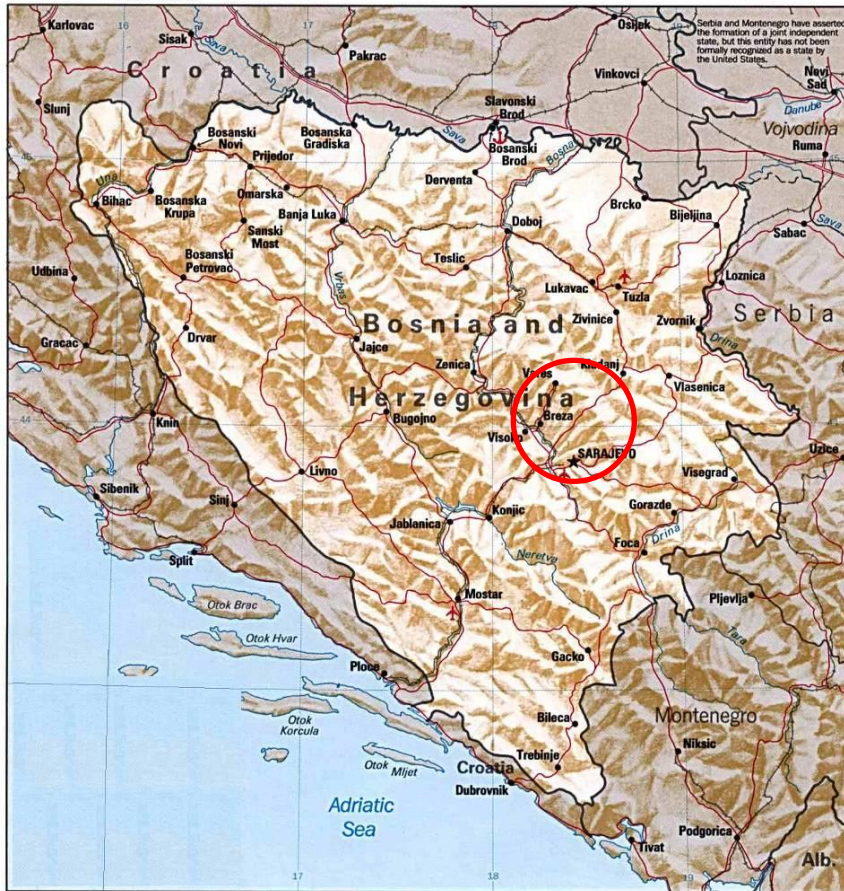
Karlovac
Sisak
Sava
Pakrac
Osijek
Serbia and Montenegro have asserted the formation of a joint independent state, but this entity has not been formally recognized as a state by the United States.
Croatia
Vinkovci
Novi Sad
Danube
Vojvodina
Slunj
Slavonski Brod
Bosanski Brod
Ruma
Bosanski Novi
Bosanska Gradiska
Prijedor
Sava
Bosna
Una
Bihac
Bosanska Krupa
Omarska
Derventa
Brcko
Bijeljina
Banja Luka
Doboj
Sabac
Sava
Sanski Most
Udbina
Bosanski Petrovac
Teslic
Loznica
Vrbas
Lukavac
Tuzla
Bosnia and
Serbia
Zivinice
Zvornik
Gracac
Drvar
Drina
Jajce
Zenica
Vares
Kladanj
Vlasenica
Herzegovina
Breza
Knin
Bugojno
Visoko
SARAJEVO
Uzice
Visegrad
Sibenik
Livno
Sinj
Konjic
Gorazde
Jablanica
Drina
Foca
Split
Neretva
Otok Brac
Mostar
Pljevlja
Otok Hvar
Tara
Ploce
Gacko
Montenegro
Otok Korcula
Bileca
Niksic
Otok Mljet
Trebinje
Croatia
Adriatic Sea
Dubrovnik
Podgorica
Tivat
Alb.
16
17
18
19
44
45